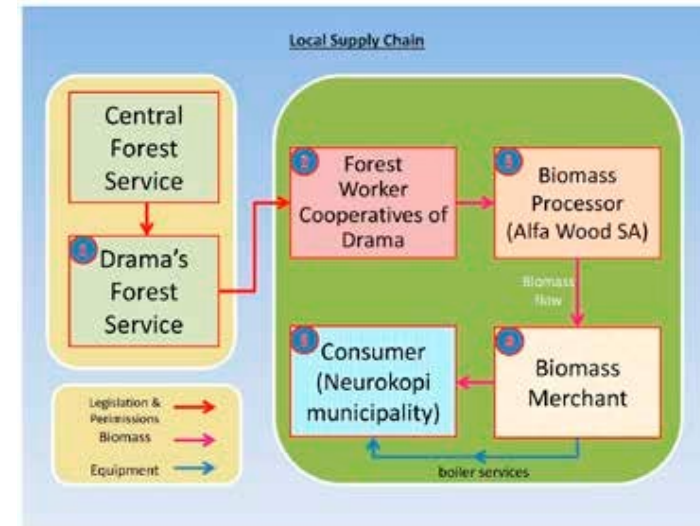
Local Supply Chain

Central Forest Service

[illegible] Drama's Forest Service

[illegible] Forest Worker Cooperatives of Drama

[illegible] Biomass Processor (Alfa Wood SA)

Biomass flow

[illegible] Consumer (Neurokopi municipality)

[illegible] Biomass Merchant

boiler services

Legislation & Permissions
Biomass
Equipment